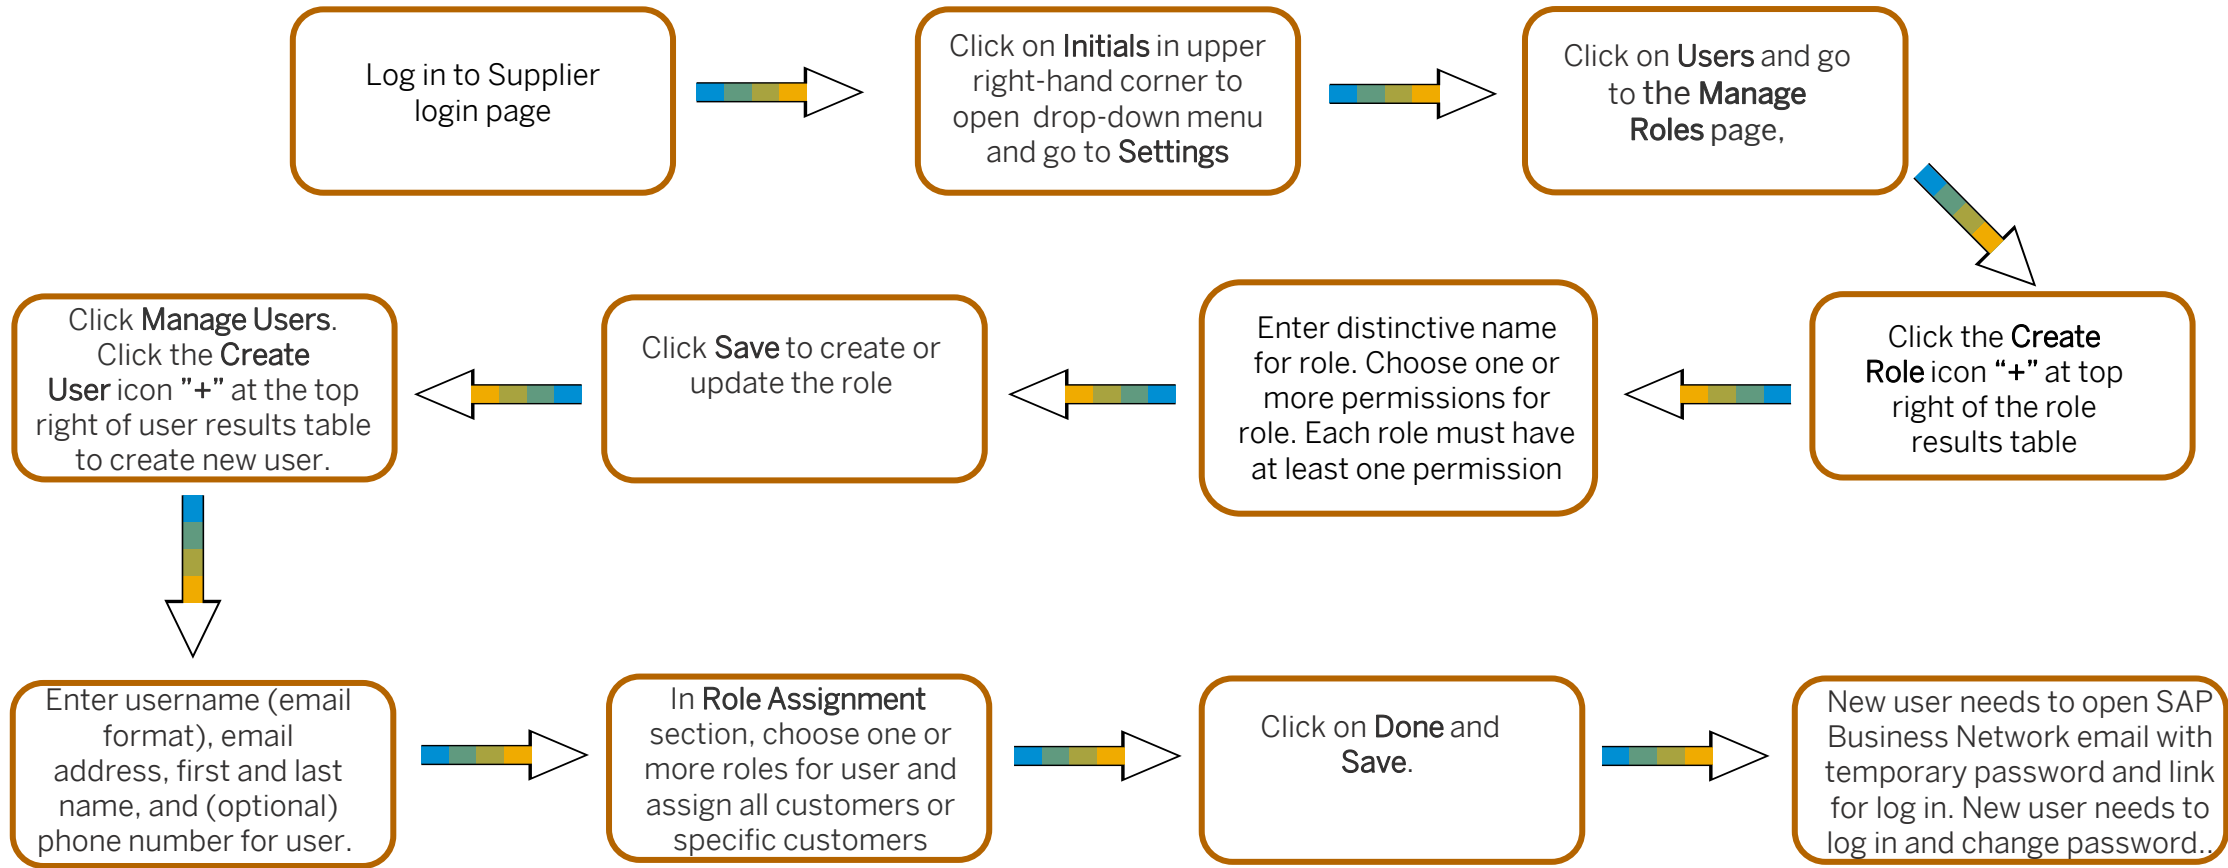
Log in to Supplier login page

Click on Initials in upper right-hand corner to open drop-down menu and go to Settings

Click on Users and go to the Manage Roles page,

Click the Create Role icon "+" at top right of the role results table

Enter distinctive name for role. Choose one or more permissions for role. Each role must have at least one permission

Click Save to create or update the role

Click Manage Users. Click the Create User icon "+" at the top right of user results table to create new user.

Enter username (email format), email address, first and last name, and (optional) phone number for user.

In Role Assignment section, choose one or more roles for user and assign all customers or specific customers

Click on Done and Save.

New user needs to open SAP Business Network email with temporary password and link for log in. New user needs to log in and change password..